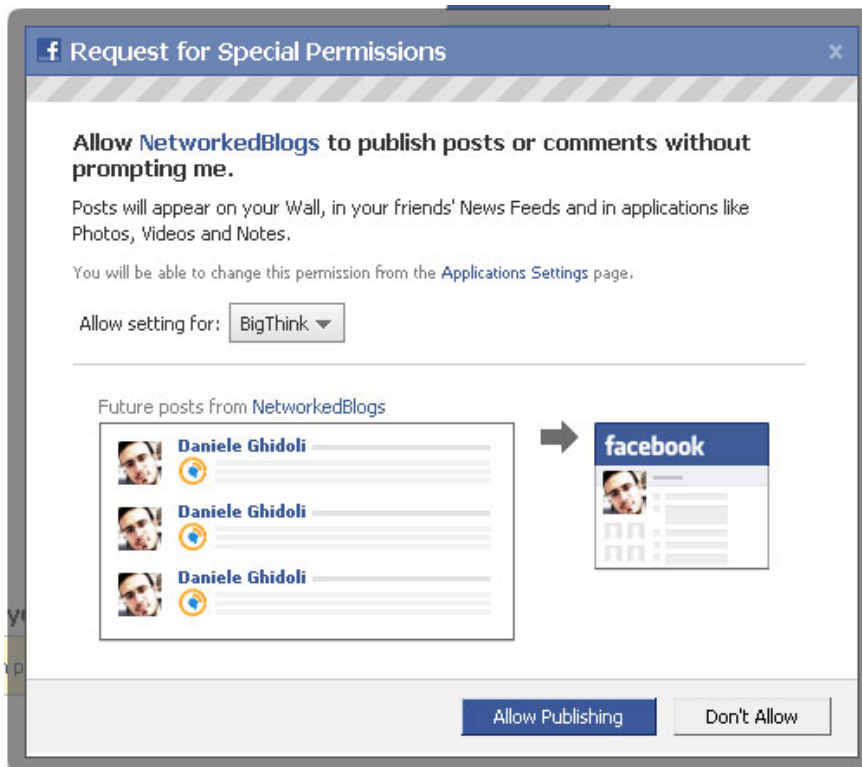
f Request for Special Permissions

×

Allow NetworkedBlogs to publish posts or comments without prompting me.

Posts will appear on your Wall, in your friends' News Feeds and in applications like Photos, Videos and Notes.

You will be able to change this permission from the Applications Settings page.

Allow setting for: BigThink

Future posts from NetworkedBlogs

Daniele Ghidoli

Daniele Ghidoli

Daniele Ghidoli

facebook

Allow Publishing

Don't Allow